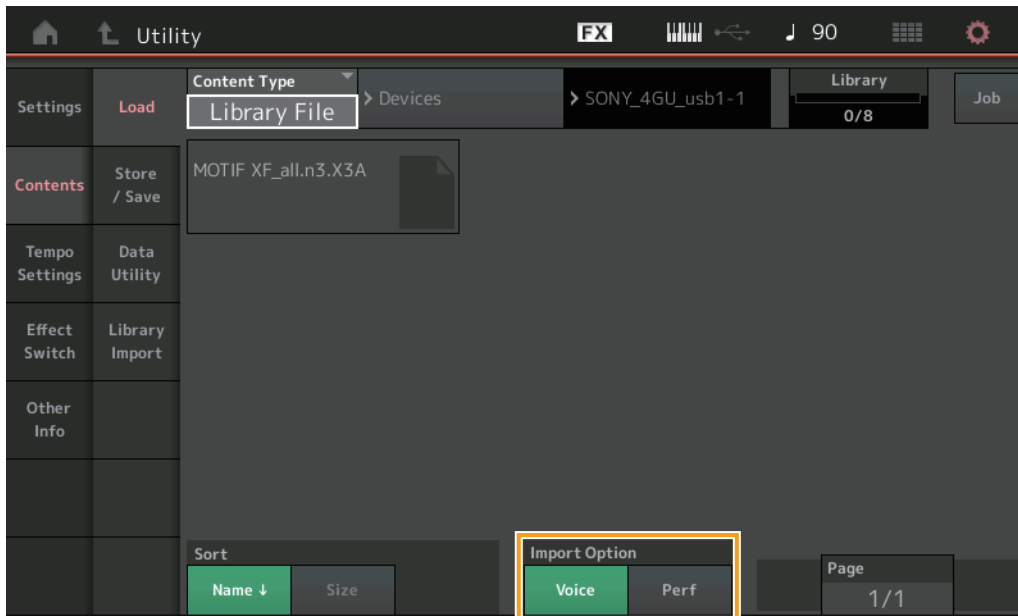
Utility

FX

♩ 90

Settings

Load

Content Type

Library File

> Devices

> SONY_4GU_usb1-1

Library

0/8

Job

MOTIF XF_all.n3.X3A

Contents

Store / Save

Tempo Settings

Data Utility

Effect Switch

Library Import

Other Info

Sort

Name ↓

Size

Import Option

Voice

Perf

Page

1/1